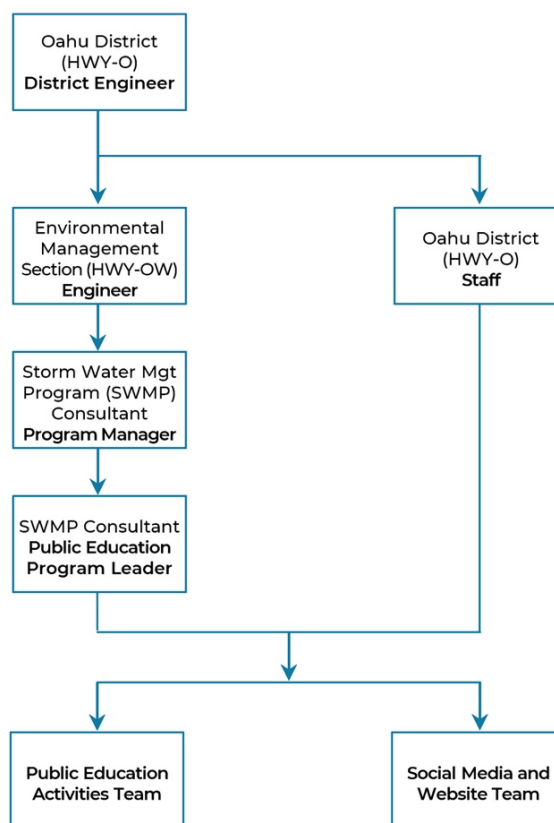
Oahu District
(HWY-O)
**District Engineer**

Environmental Management Section (HWY-OW)
**Engineer**

Oahu District
(HWY-O)
**Staff**

Storm Water Mgt Program (SWMP) Consultant
**Program Manager**

SWMP Consultant
**Public Education Program Leader**

**Public Education Activities Team**

**Social Media and Website Team**